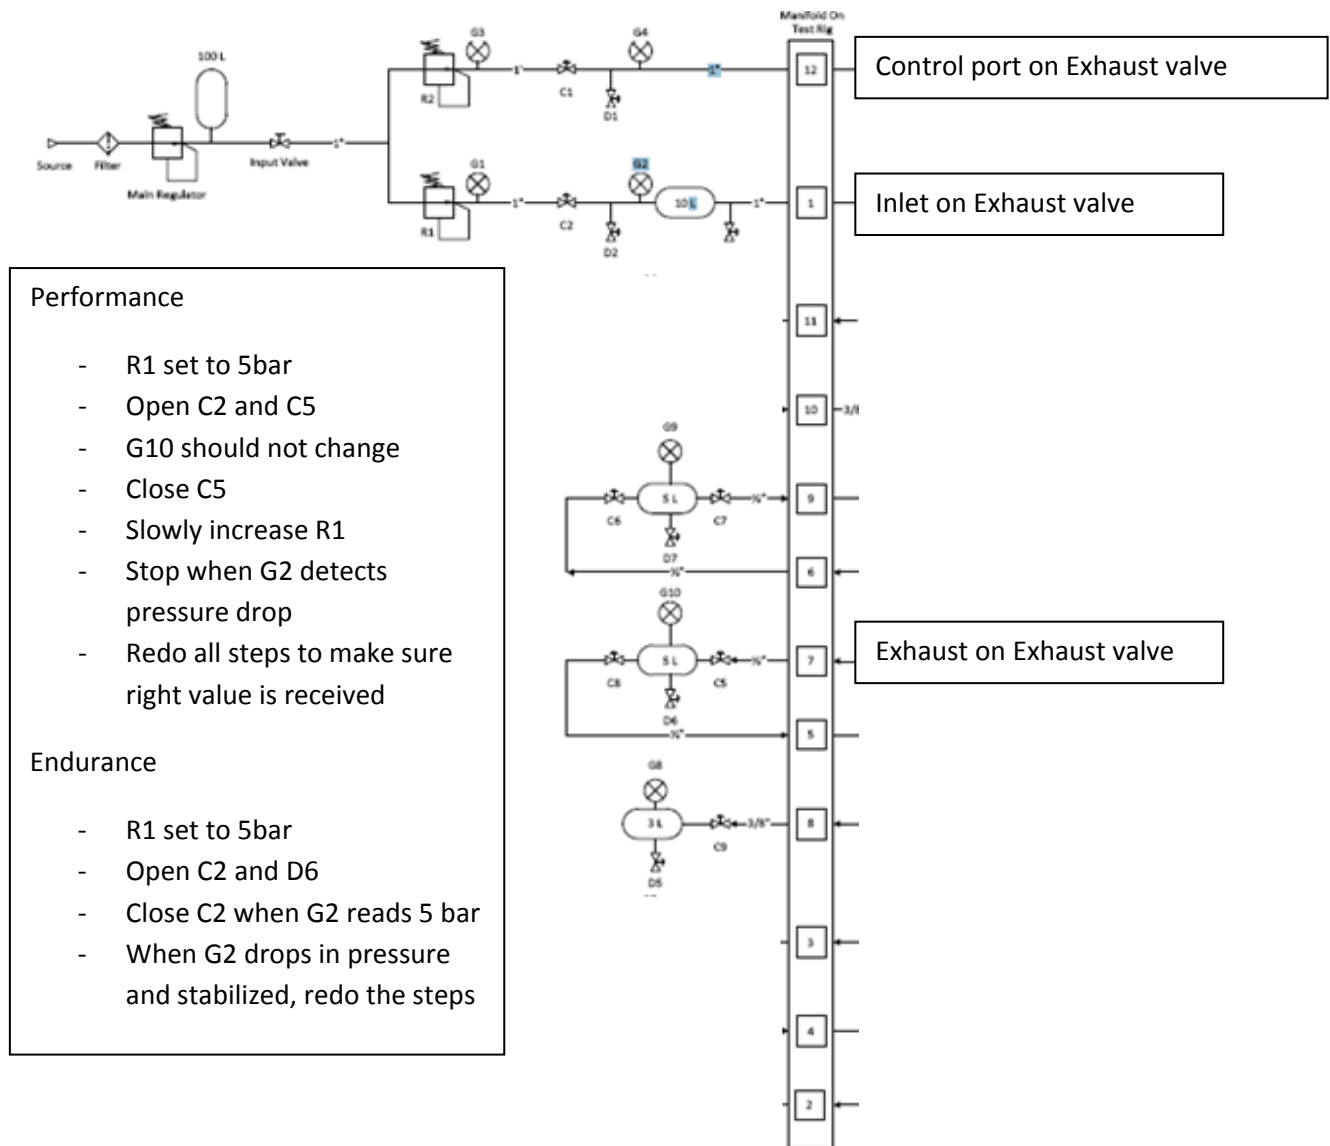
Manifold On Test Rig

100 L

G3

G4

R2

1"

C1

1"

12

Control port on Exhaust valve

D1

Source

Filter

Main Regulator

Input Valve

1"

G1

G2

R1

1"

C2

10 L

1"

1

Inlet on Exhaust valve

D2

Performance

- R1 set to 5bar
- Open C2 and C5
- G10 should not change
- Close C5
- Slowly increase R1
- Stop when G2 detects pressure drop
- Redo all steps to make sure right value is received

Endurance

- R1 set to 5bar
- Open C2 and D6
- Close C2 when G2 reads 5 bar
- When G2 drops in pressure and stabilized, redo the steps

11

10

3/8

G9

5 L

C6

C7

¾"

9

D7

¾"

6

G10

5 L

C8

C5

¾"

7

Exhaust on Exhaust valve

D6

¾"

5

G8

3 L

C9

3/8"

8

D5

3

4

2